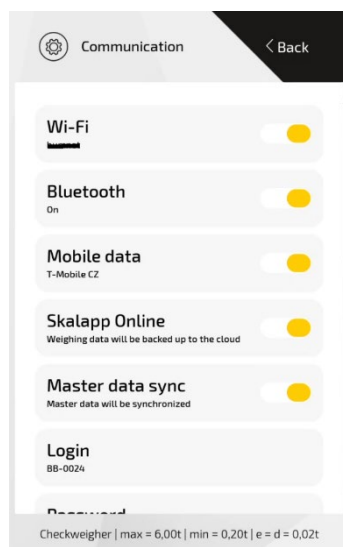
Communication

< Back

Wi-Fi
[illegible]

Bluetooth
On

Mobile data
T-Mobile CZ

Skalapp Online
Weighing data will be backed up to the cloud

Master data sync
Master data will be synchronized

Login
BB-0024

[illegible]

Checkweigher | max = 6,00t | min = 0,20t | e = d = 0,02t